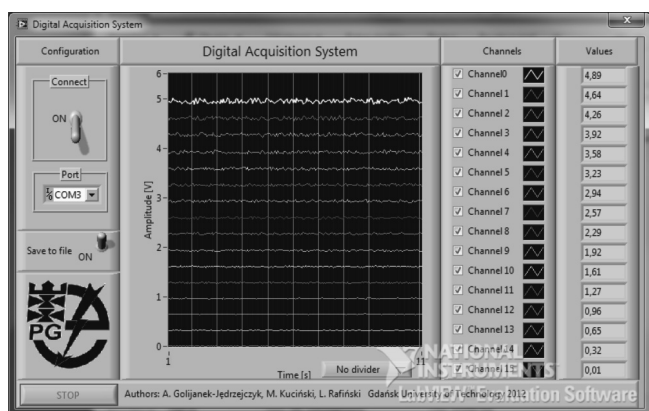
Digital Acquisition System

Configuration

Digital Acquisition System

Channels

Values

Connect

ON

Port

COM3

Save to file ON

PG

6
5
4
3
2
1
0

Amplitude [V]

1

Time [s]

No divider

11

NATIONAL INSTRUMENTS
LabVIEW Evaluation Software

Channel0 4,89
Channel 1 4,64
Channel 2 4,26
Channel 3 3,92
Channel 4 3,58
Channel 5 3,23
Channel 6 2,94
Channel 7 2,57
Channel 8 2,29
Channel 9 1,92
Channel 10 1,61
Channel 11 1,27
Channel 12 0,96
Channel 13 0,65
Channel 14 0,32
Channel 15 0,01

STOP

Authors: A. Golijanek-Jędrzejczyk, M. Kuciński, L. Rafiński Gdańsk University of Technology 2013